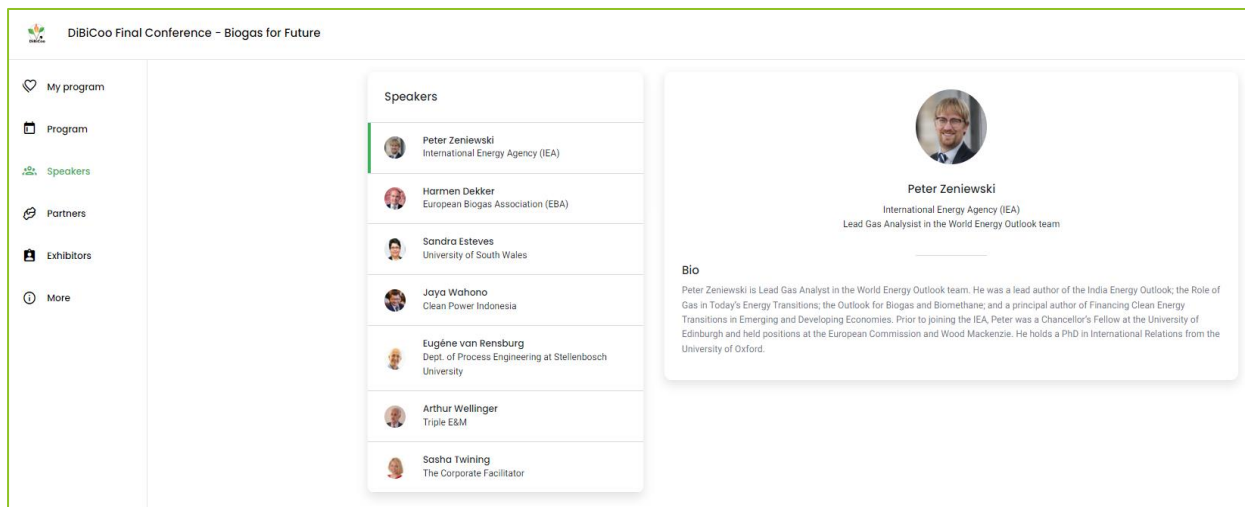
DiBiCoo Final Conference - Biogas for Future

My program
Program
Speakers
Partners
Exhibitors
More

Speakers

Peter Zeniewski
International Energy Agency (IEA)

Harmen Dekker
European Biogas Association (EBA)

Sandra Esteves
University of South Wales

Jaya Wahono
Clean Power Indonesia

Eugéne van Rensburg
Dept. of Process Engineering at Stellenbosch University

Arthur Wellinger
Triple E&M

Sasha Twining
The Corporate Facilitator

Peter Zeniewski
International Energy Agency (IEA)
Lead Gas Analysist in the World Energy Outlook team

Bio
Peter Zeniewski is Lead Gas Analyst in the World Energy Outlook team. He was a lead author of the India Energy Outlook; the Role of Gas in Today's Energy Transitions; the Outlook for Biogas and Biomethane; and a principal author of Financing Clean Energy Transitions in Emerging and Developing Economies. Prior to joining the IEA, Peter was a Chancellor's Fellow at the University of Edinburgh and held positions at the European Commission and Wood Mackenzie. He holds a PhD in International Relations from the University of Oxford.